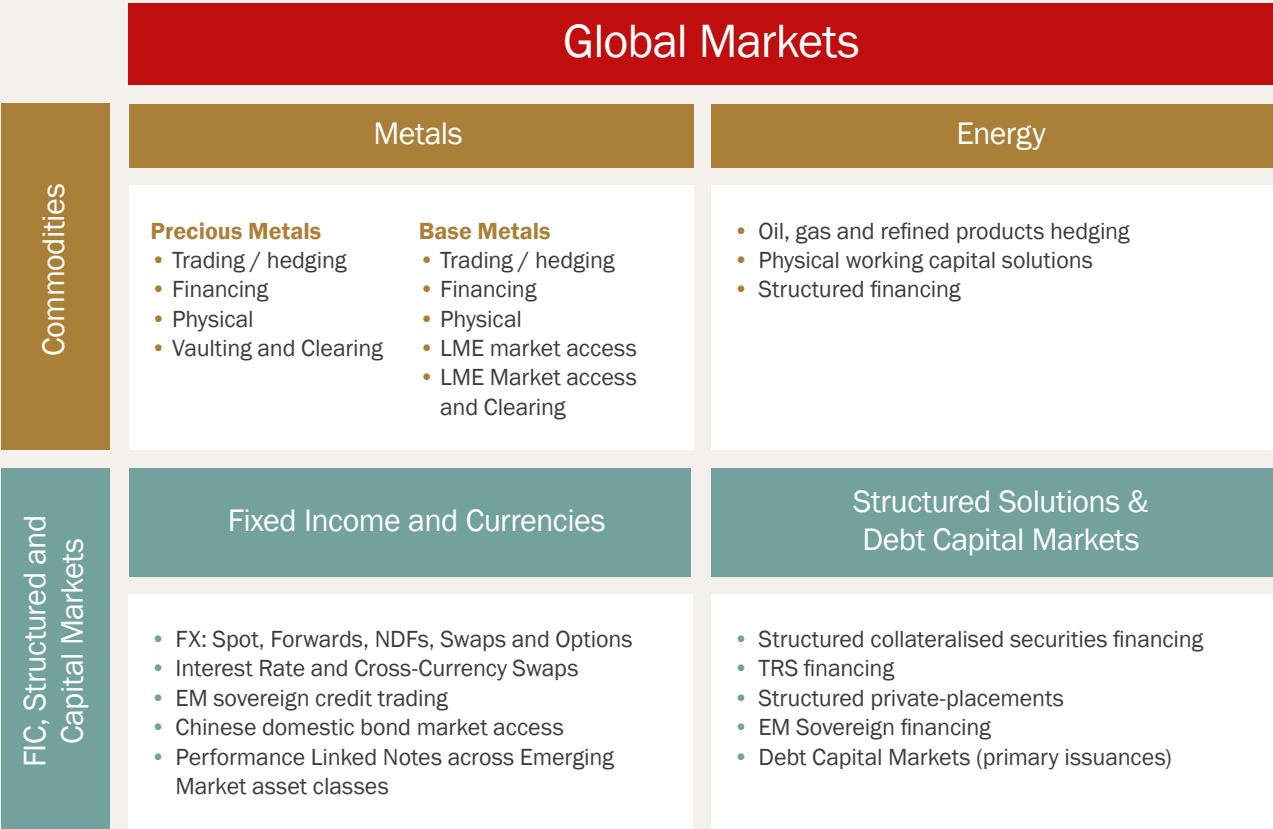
Global Markets

Commodities

Metals

Energy

Precious Metals
• Trading / hedging
• Financing
• Physical
• Vaulting and Clearing

Base Metals
• Trading / hedging
• Financing
• Physical
• LME market access
• LME Market access and Clearing

• Oil, gas and refined products hedging
• Physical working capital solutions
• Structured financing

FIC, Structured and Capital Markets

Fixed Income and Currencies

Structured Solutions & Debt Capital Markets

• FX: Spot, Forwards, NDFs, Swaps and Options
• Interest Rate and Cross-Currency Swaps
• EM sovereign credit trading
• Chinese domestic bond market access
• Performance Linked Notes across Emerging Market asset classes

• Structured collateralised securities financing
• TRS financing
• Structured private-placements
• EM Sovereign financing
• Debt Capital Markets (primary issuances)